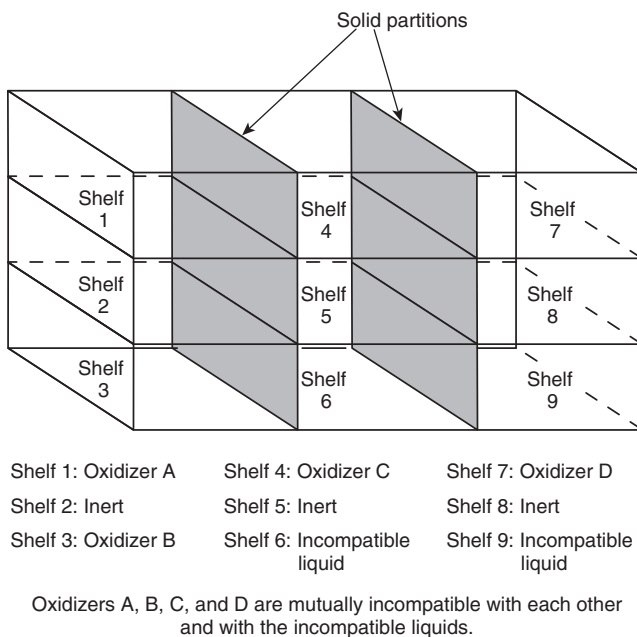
Solid partitions

Shelf 1

Shelf 4

Shelf 7

Shelf 2

Shelf 5

Shelf 8

Shelf 3

Shelf 6

Shelf 9

Shelf 1: Oxidizer A
Shelf 2: Inert
Shelf 3: Oxidizer B

Shelf 4: Oxidizer C
Shelf 5: Inert
Shelf 6: Incompatible liquid

Shelf 7: Oxidizer D
Shelf 8: Inert
Shelf 9: Incompatible liquid

Oxidizers A, B, C, and D are mutually incompatible with each other and with the incompatible liquids.